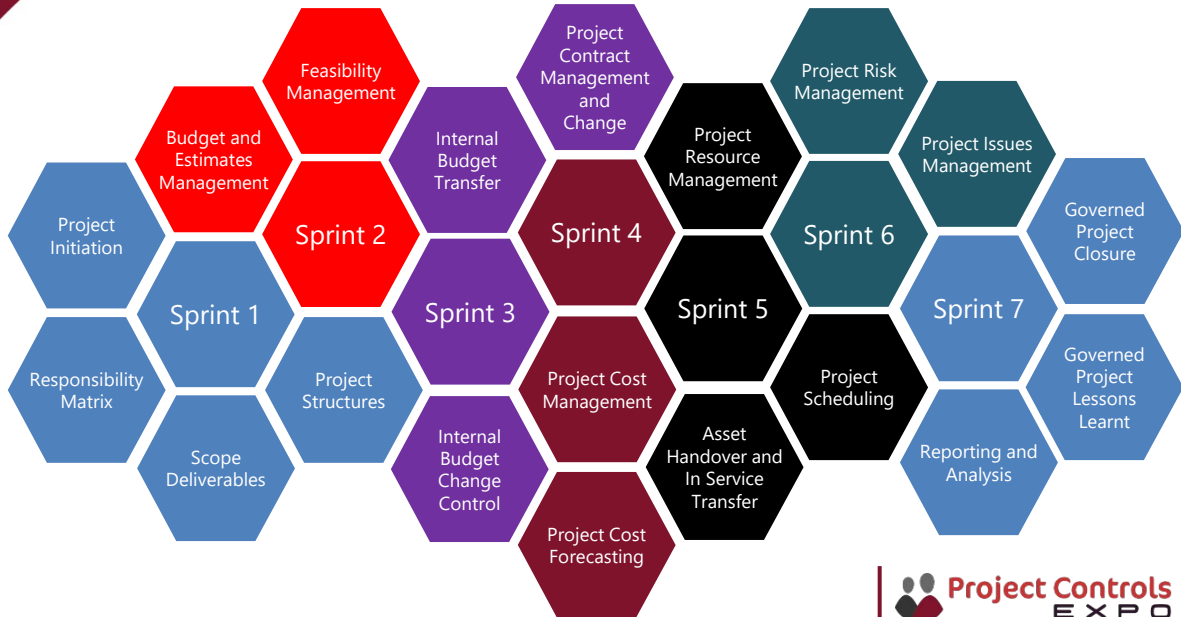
Project Initiation

Responsibility Matrix

Sprint 1

Scope Deliverables

Project Structures

Budget and Estimates Management

Feasibility Management

Sprint 2

Internal Budget Transfer

Sprint 3

Internal Budget Change Control

Project Contract Management and Change

Sprint 4

Project Cost Management

Project Cost Forecasting

Project Resource Management

Sprint 5

Asset Handover and In Service Transfer

Project Risk Management

Sprint 6

Project Scheduling

Project Issues Management

Sprint 7

Reporting and Analysis

Governed Project Closure

Governed Project Lessons Learnt

Project Controls EXPO